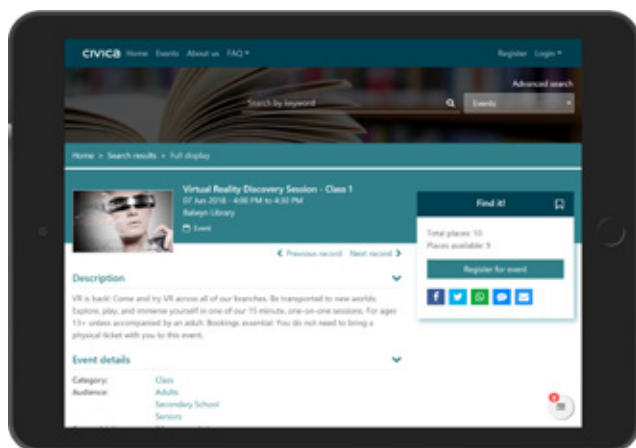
CIVICA Home Events About us FAQ ▾

Register Login ▾

Advanced search

Search by keyword

Events

Home > Search results > Full display

Virtual Reality Discovery Session - Class 1
07 Jun 2018 - 4:00 PM to 4:30 PM
Balwyn Library

Event

Find it!

Total places: 10
Places available: 9

Register for event

< Previous record Next record >

Description

VR is back! Come and try VR across all of our branches. Be transported to new worlds. Explore, play, and immerse yourself in one of our 15 minute, one-on-one sessions. For ages 13+ unless accompanied by an adult. Bookings essential. You do not need to bring a physical ticket with you to this event.

Event details

| Category: | Class |
|---|---|
| Audience: | Adults |
| | Secondary School |
| | Seniors |